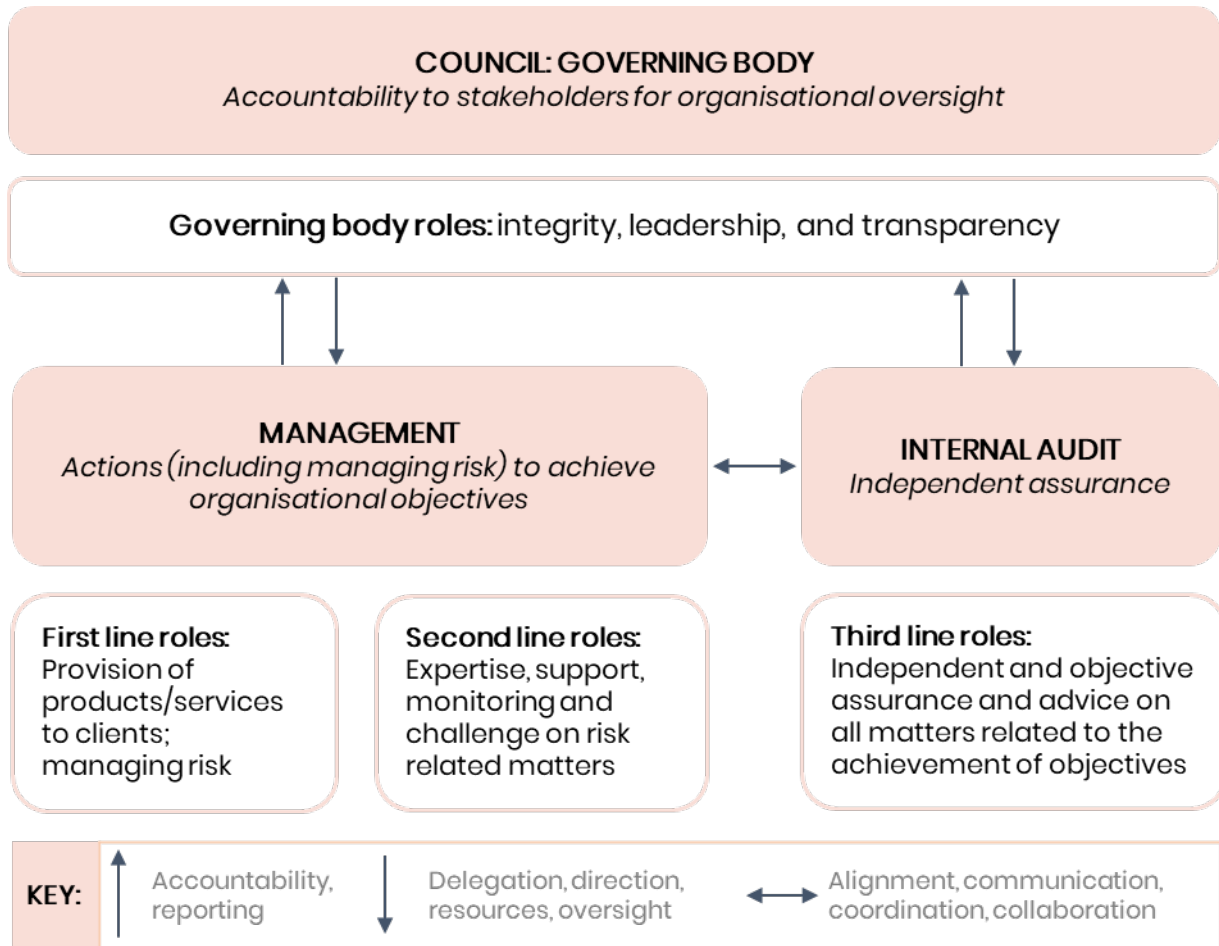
COUNCIL: GOVERNING BODY
*Accountability to stakeholders for organisational oversight*

**Governing body roles:** integrity, leadership, and transparency

MANAGEMENT
*Actions (including managing risk) to achieve organisational objectives*

INTERNAL AUDIT
*Independent assurance*

**First line roles:** Provision of products/services to clients; managing risk

**Second line roles:** Expertise, support, monitoring and challenge on risk related matters

**Third line roles:** Independent and objective assurance and advice on all matters related to the achievement of objectives

KEY: Accountability, reporting
Delegation, direction, resources, oversight
Alignment, communication, coordination, collaboration